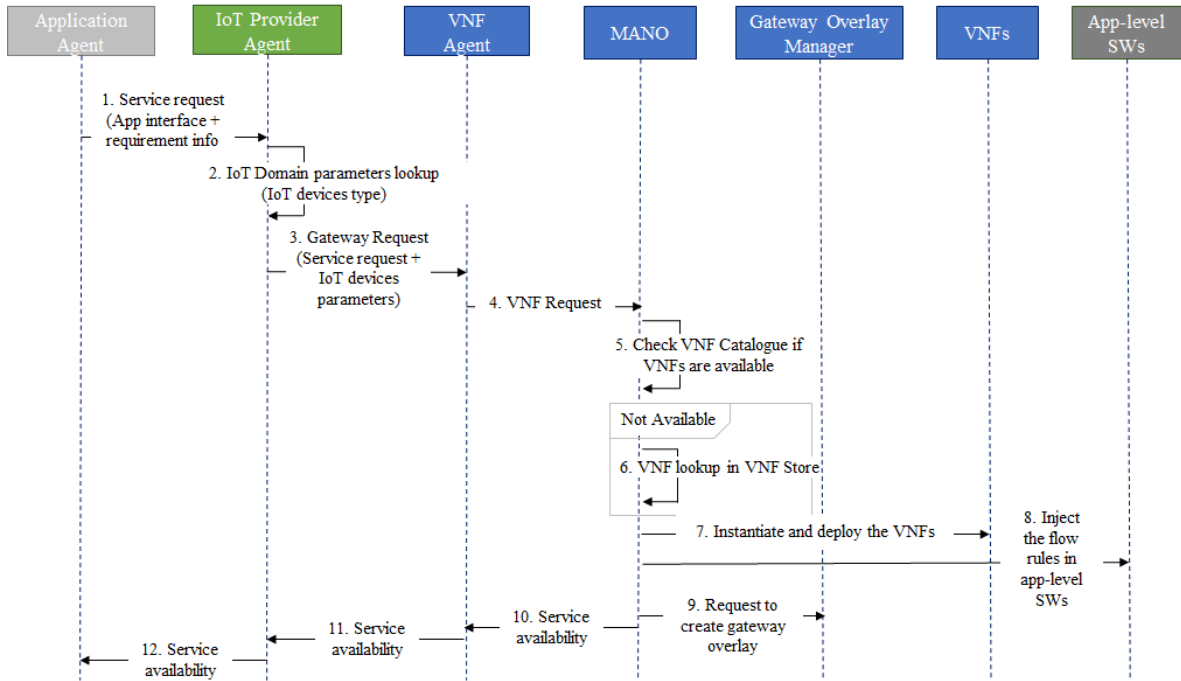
Application Agent

IoT Provider Agent

VNF Agent

MANO

Gateway Overlay Manager

VNFs

App-level SWs

1. Service request (App interface + requirement info

2. IoT Domain parameters lookup (IoT devices type)

3. Gateway Request (Service request + IoT devices parameters)

4. VNF Request

5. Check VNF Catalogue if VNFs are available

Not Available

6. VNF lookup in VNF Store

7. Instantiate and deploy the VNFs

8. Inject the flow rules in app-level SWs

9. Request to create gateway overlay

10. Service availability

11. Service availability

12. Service availability